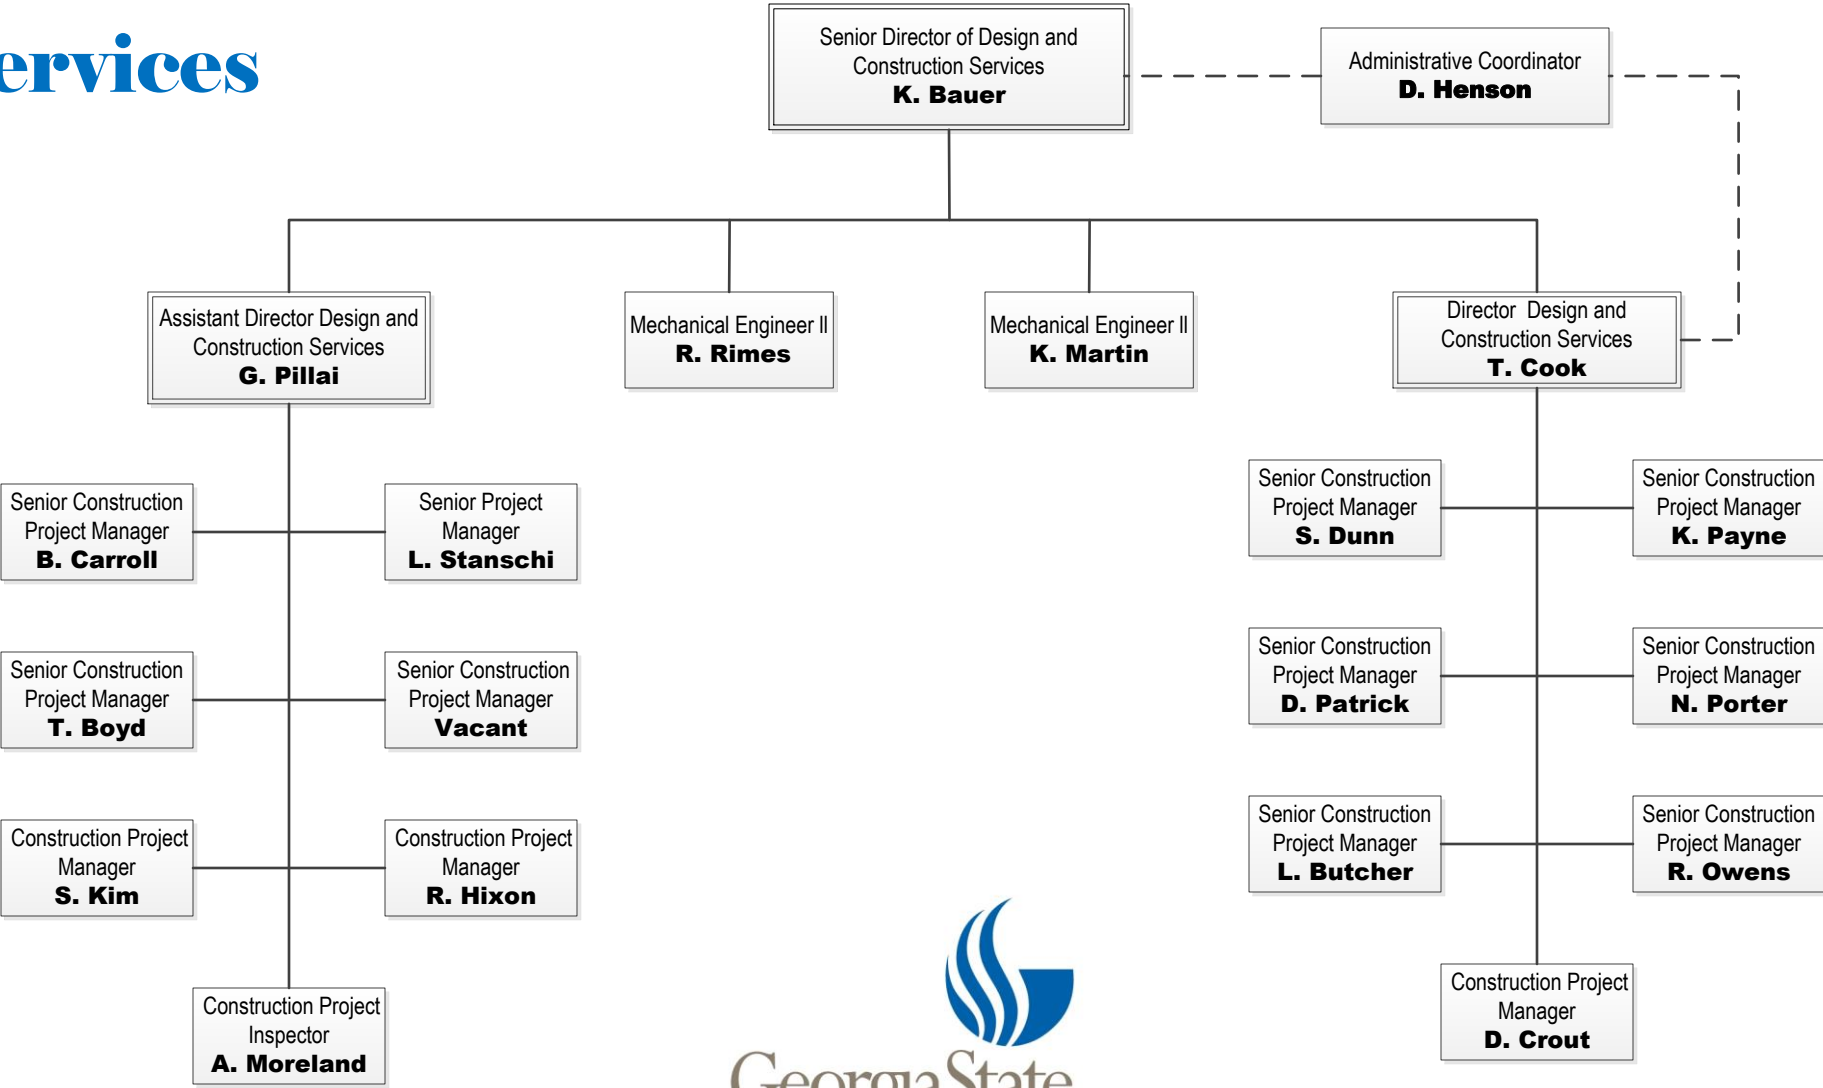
ervices

Senior Director of Design and Construction Services
K. Bauer

Administrative Coordinator
D. Henson

Assistant Director Design and Construction Services
G. Pillai

Mechanical Engineer II
R. Rimes

Mechanical Engineer II
K. Martin

Director Design and Construction Services
T. Cook

Senior Construction Project Manager
B. Carroll

Senior Project Manager
L. Stanschi

Senior Construction Project Manager
T. Boyd

Senior Construction Project Manager
Vacant

Construction Project Manager
S. Kim

Construction Project Manager
R. Hixon

Construction Project Inspector
A. Moreland

Senior Construction Project Manager
S. Dunn

Senior Construction Project Manager
K. Payne

Senior Construction Project Manager
D. Patrick

Senior Construction Project Manager
N. Porter

Senior Construction Project Manager
L. Butcher

Senior Construction Project Manager
R. Owens

Construction Project Manager
D. Crout

Georgia State